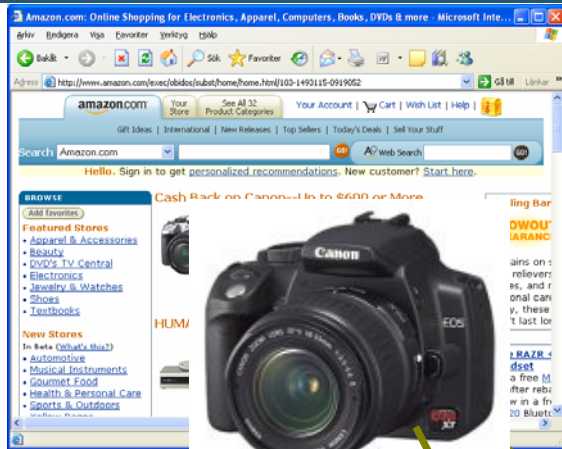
Amazon.com: Online Shopping for Electronics, Apparel, Computers, Books, DVDs & more - Microsoft Inte...

Arkiv Redigera Visa Favoriter Verktyg Hjälp

Bakåt Sök Favoriter

Adress http://www.amazon.com/exec/obidos/subst/home/home.html/103-1493115-0919052 Gå till Länkar

amazon.com Your Store See All 32 Product Categories Your Account | Cart | Wish List | Help |

Gift Ideas | International | New Releases | Top Sellers | Today's Deals | Sell Your Stuff

Search Amazon.com GO! Web Search GO!

Hello. Sign in to get personalized recommendations. New customer? Start here.

BROWSE

Add favorites

Featured Stores

Apparel & Accessories
Beauty
DVD's TV Central
Electronics
Jewelry & Watches
Shoes
Textbooks

New Stores

In Beta (What's this?)

Automotive
Musical Instruments
Gourmet Food
Health & Personal Care
Sports & Outdoors

Cash Back on Canon—Up to $600 or More

HUM

Canon

EOS

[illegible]ling Bar

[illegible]DOWN
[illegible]ARANCE

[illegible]ains on
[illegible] relievers
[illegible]s, and r
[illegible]onal care
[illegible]y, these
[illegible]'t last lo

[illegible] RAZR
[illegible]dset
a free M
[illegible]fter reba
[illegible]w in a fr
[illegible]0 Blueto